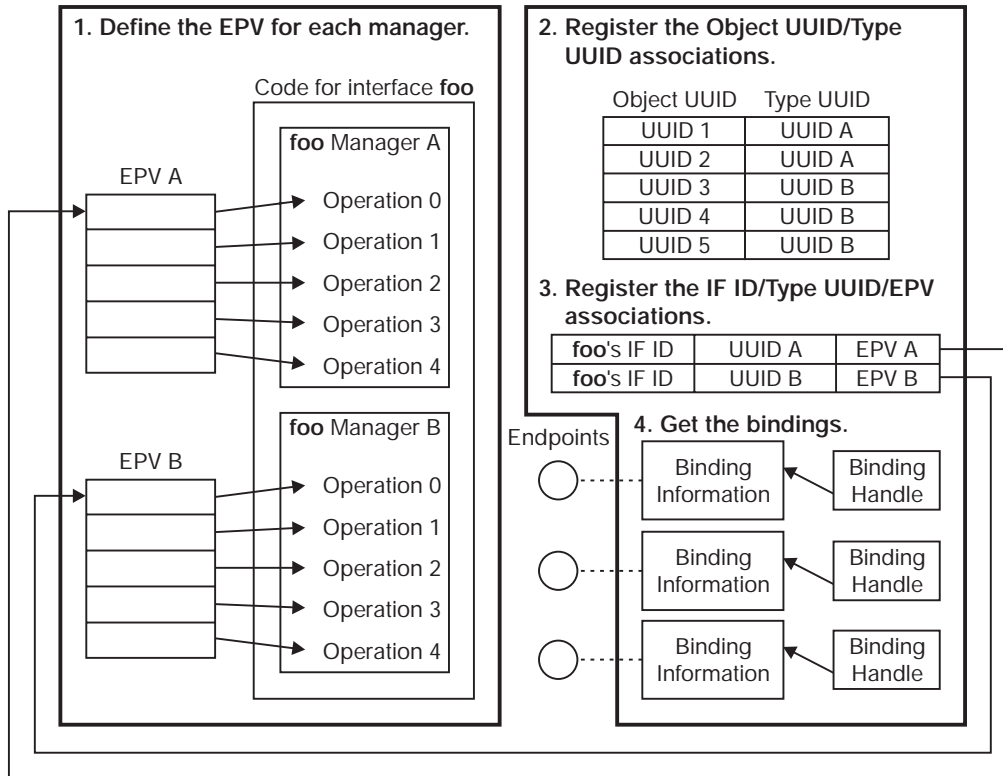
1. Define the EPV for each manager.

Code for interface foo

foo Manager A

EPV A

Operation 0
Operation 1
Operation 2
Operation 3
Operation 4

foo Manager B

EPV B

Operation 0
Operation 1
Operation 2
Operation 3
Operation 4

2. Register the Object UUID/Type UUID associations.

| Object UUID | Type UUID |
|---|---|
| UUID 1 | UUID A |
| UUID 2 | UUID A |
| UUID 3 | UUID B |
| UUID 4 | UUID B |
| UUID 5 | UUID B |

3. Register the IF ID/Type UUID/EPV associations.

| foo's IF ID | UUID A | EPV A |
|---|---|---|
| foo's IF ID | UUID B | EPV B |

4. Get the bindings.

Endpoints

Binding Information
Binding Handle

Binding Information
Binding Handle

Binding Information
Binding Handle